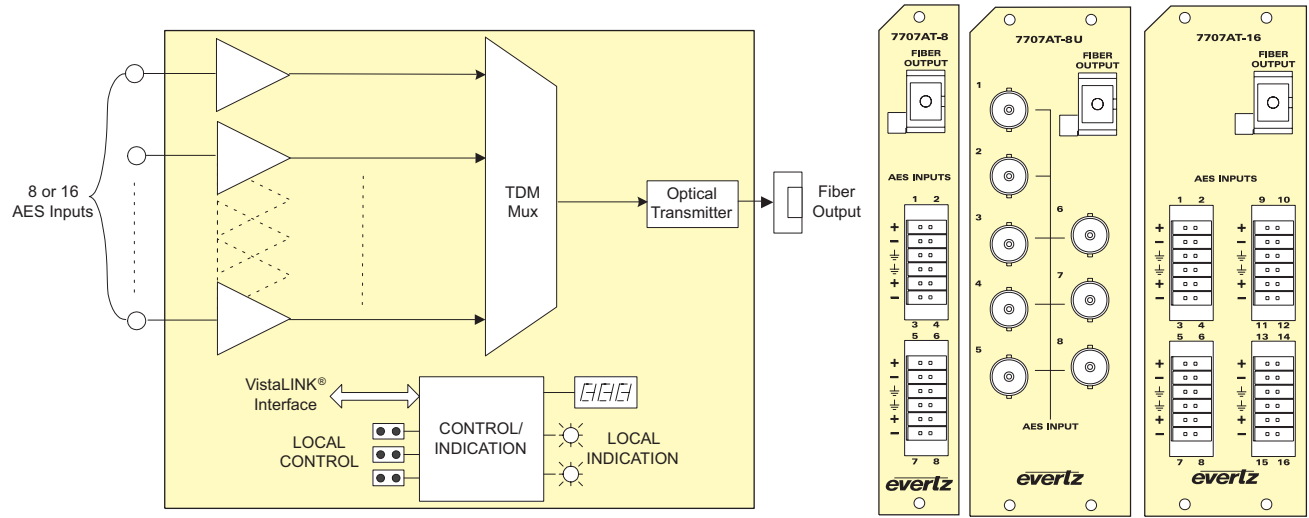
8 or 16
AES Inputs

TDM
Mux

Optical
Transmitter

Fiber
Output

VistaLINK®
Interface

CONTROL/
INDICATION

LOCAL
CONTROL

LOCAL
INDICATION

7707AT-8

FIBER
OUTPUT

AES INPUTS

1 2

+
−
⏚
⏚
+
−

3 4
5 6

+
−
⏚
⏚
+
−

7 8

everlz

7707AT-8U

FIBER
OUTPUT

1
2
3
4
5
6
7
8

AES INPUT

everlz

7707AT-16

FIBER
OUTPUT

AES INPUTS

1 2
9 10

+
−
⏚
⏚
+
−

3 4
5 6
11 12
13 14

+
−
⏚
⏚
+
−

7 8
15 16

everlz